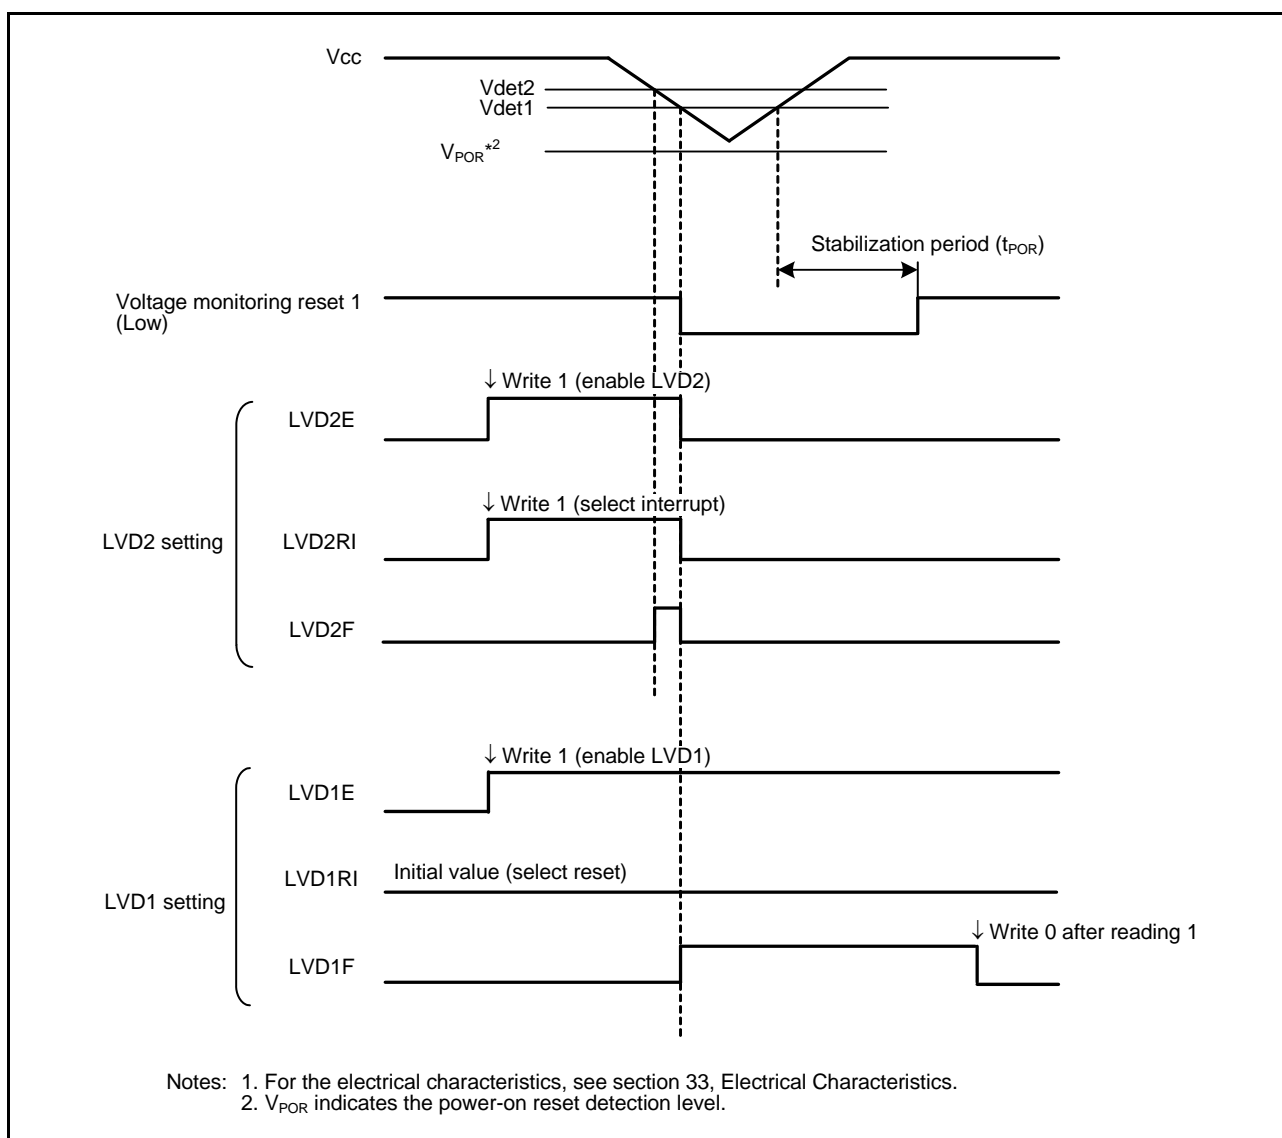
Vcc
Vdet2
Vdet1
$V_{POR}$*2

Stabilization period ($t_{POR}$)

Voltage monitoring reset 1 (Low)

↓ Write 1 (enable LVD2)
LVD2E

↓ Write 1 (select interrupt)
LVD2 setting
LVD2RI

LVD2F

↓ Write 1 (enable LVD1)
LVD1E

LVD1RI
Initial value (select reset)
LVD1 setting

↓ Write 0 after reading 1
LVD1F

Notes: 1. For the electrical characteristics, see section 33, Electrical Characteristics.
2. $V_{POR}$ indicates the power-on reset detection level.